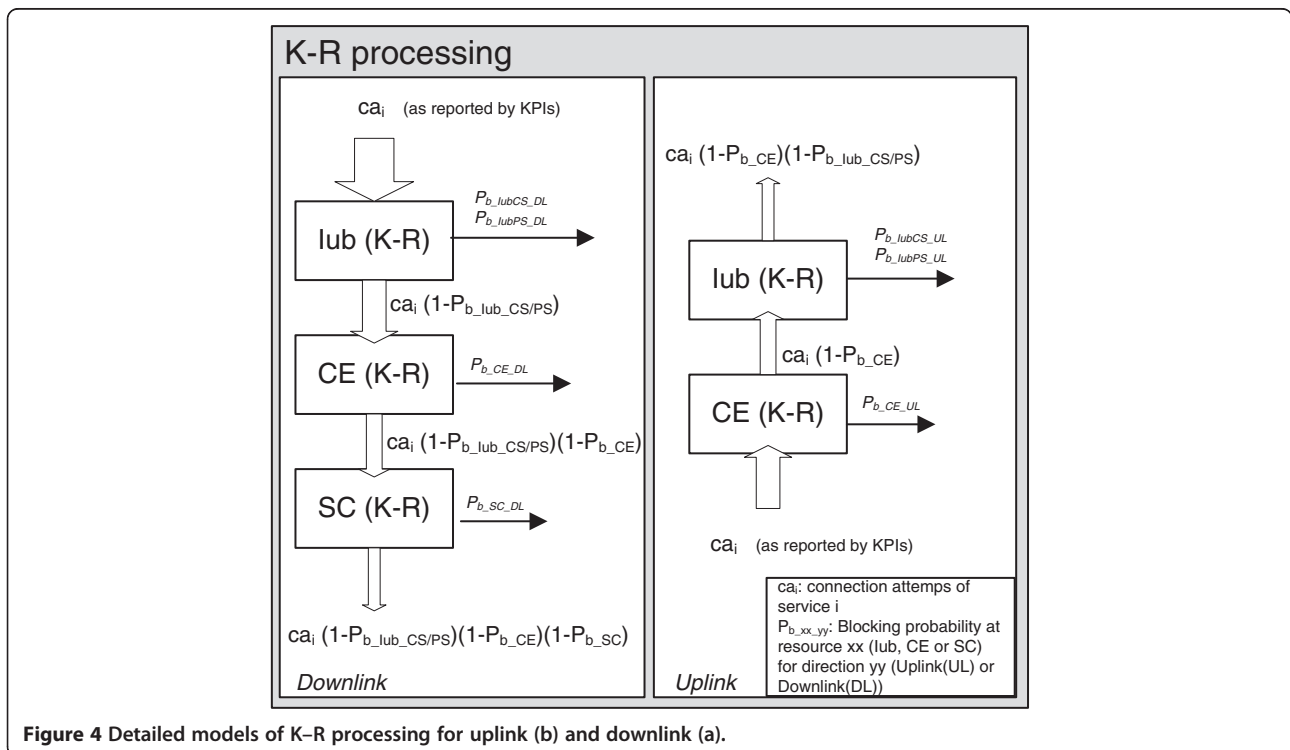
K-R processing

$ca_i$ (as reported by KPIs)

$P_{b\_IubCS\_DL}$
$P_{b\_IubPS\_DL}$

Iub (K-R)

$ca_i$ $(1-P_{b\_Iub\_CS/PS})$

CE (K-R)

$P_{b\_CE\_DL}$

$ca_i$ $(1-P_{b\_Iub\_CS/PS})(1-P_{b\_CE})$

SC (K-R)

$P_{b\_SC\_DL}$

$ca_i$ $(1-P_{b\_Iub\_CS/PS})(1-P_{b\_CE})(1-P_{b\_SC})$

Downlink

$ca_i$ $(1-P_{b\_CE})(1-P_{b\_Iub\_CS/PS})$

Iub (K-R)

$P_{b\_IubCS\_UL}$
$P_{b\_IubPS\_UL}$

$ca_i$ $(1-P_{b\_CE})$

CE (K-R)

$P_{b\_CE\_UL}$

$ca_i$ (as reported by KPIs)

$ca_i$: connection attemps of service i
$P_{b\_xx\_yy}$: Blocking probability at resource xx (Iub, CE or SC) for direction yy (Uplink(UL) or Downlink(DL))

Uplink

Figure 4 Detailed models of K–R processing for uplink (b) and downlink (a).